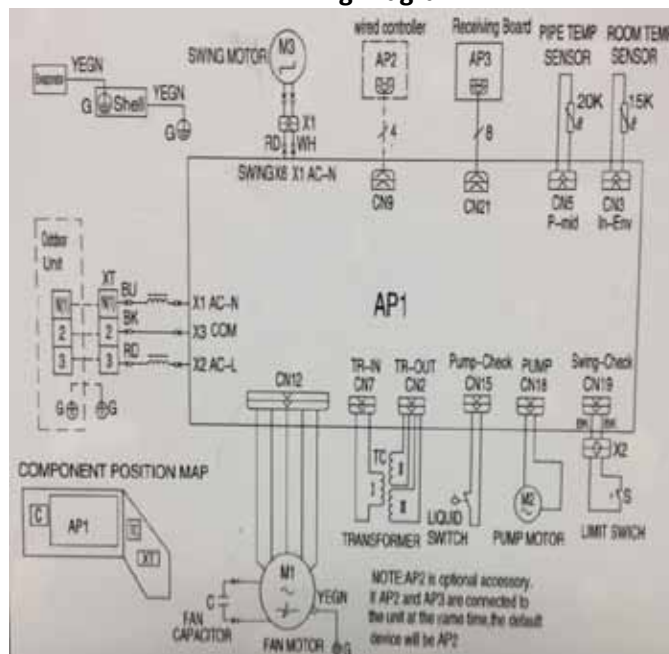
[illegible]

YEGN

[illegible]

G Shell

YEGN

G

SWING MOTOR

M3

X1

RD WH

SWINGX6 X1 AC-N

wired controller

AP2

4

CN9

Receiving Board

AP3

8

CN21

PIPE TEMP SENSOR

20K

CN5 P-mid

ROOM TEMP SENSOR

15K

CN3 In-Env

Outdoor Unit

XT

N(1)

N(1)

2

2

3

3

BU

BK

RD

X1 AC-N

X3 COM

X2 AC-L

G G

AP1

CN12

TR-IN CN7

TR-OUT CN2

TC

TRANSFORMER

Pump-Check CN15

LIQUID SWITCH

PUMP CN18

M2

PUMP MOTOR

Swing-Check CN19

X2

S

LIMIT SWICH

COMPONENT POSITION MAP

C

AP1

XT

M1

C

FAN CAPACITOR

FAN MOTOR

YEGN

G

NOTE:AP2 is optional accessory. If AP2 and AP3 are connected to the unit at the same time,the default device will be AP2